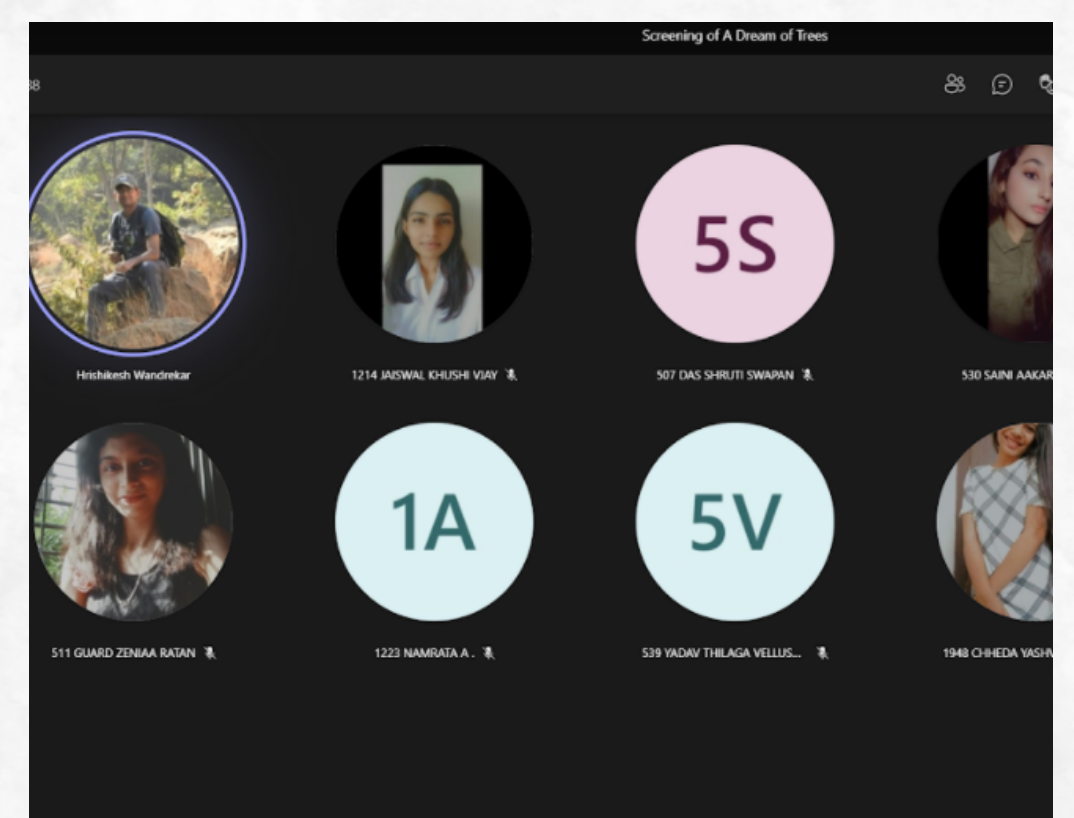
Screening of A Dream of Trees

38

Hrishikesh Wandrekar

1214 JAISWAL KHUSHI VIJAY

5S

507 DAS SHRUTI SWAPAN

530 SAINI AAKAR

511 GUARD ZENIAA RATAN

1A

1223 NAMRATA A .

5V

539 YADAV THILAGA VELLUS...

1948 CHHEDA YASH